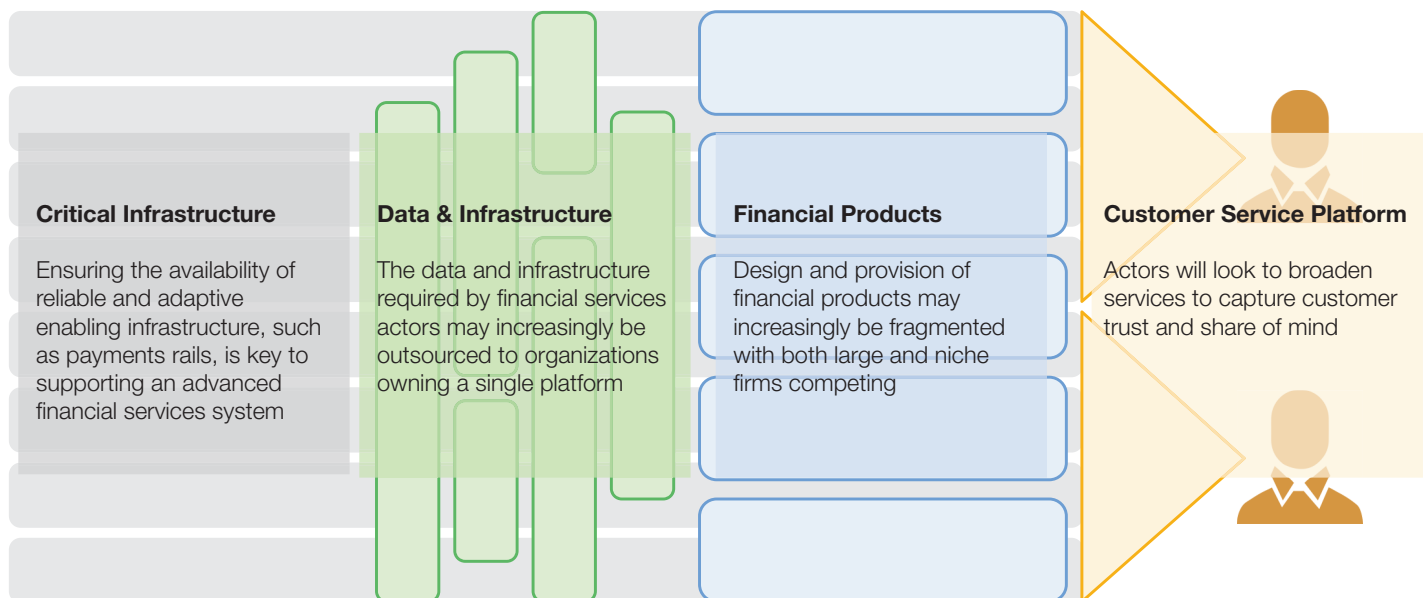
Critical Infrastructure

Ensuring the availability of reliable and adaptive enabling infrastructure, such as payments rails, is key to supporting an advanced financial services system

Data & Infrastructure

The data and infrastructure required by financial services actors may increasingly be outsourced to organizations owning a single platform

Financial Products

Design and provision of financial products may increasingly be fragmented with both large and niche firms competing

Customer Service Platform

Actors will look to broaden services to capture customer trust and share of mind